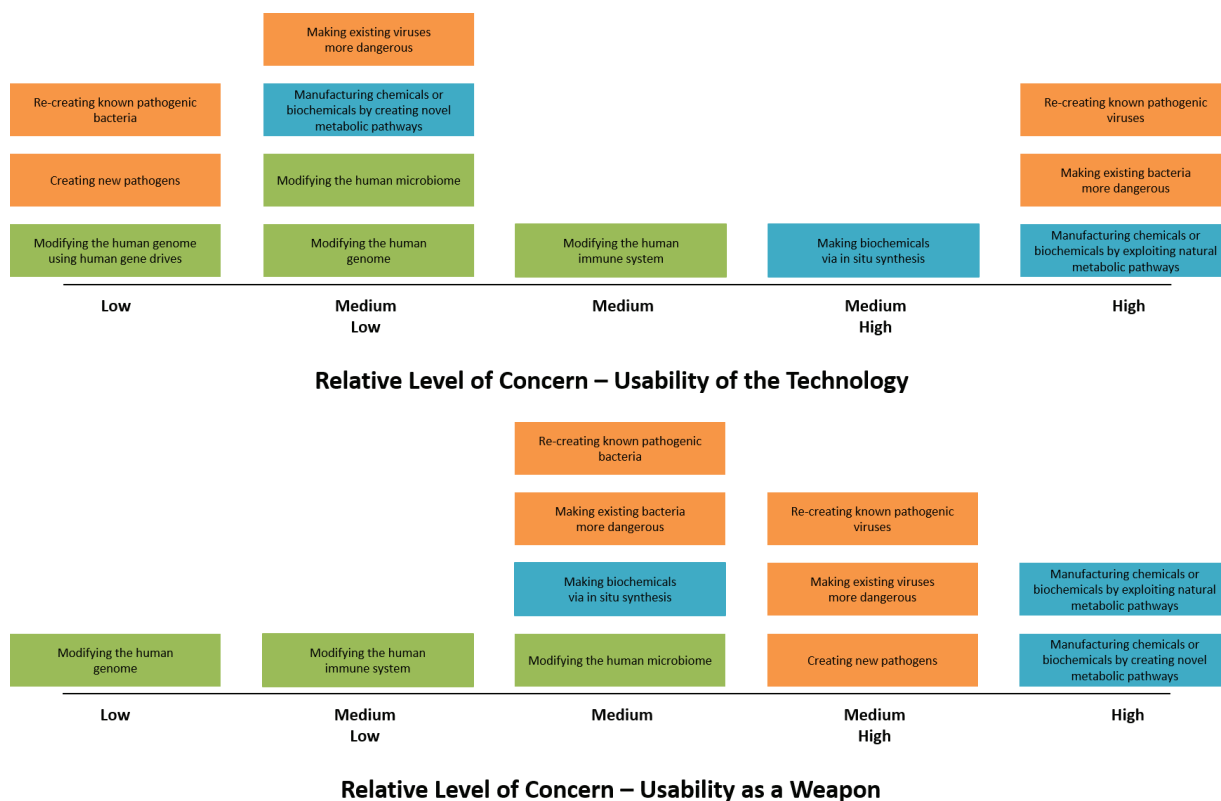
Making existing viruses more dangerous

Re-creating known pathogenic bacteria

Manufacturing chemicals or biochemicals by creating novel metabolic pathways

Re-creating known pathogenic viruses

Creating new pathogens

Modifying the human microbiome

Making existing bacteria more dangerous

Modifying the human genome using human gene drives

Modifying the human genome

Modifying the human immune system

Making biochemicals via in situ synthesis

Manufacturing chemicals or biochemicals by exploiting natural metabolic pathways

Low

Medium Low

Medium

Medium High

High

Relative Level of Concern – Usability of the Technology

Re-creating known pathogenic bacteria

Making existing bacteria more dangerous

Re-creating known pathogenic viruses

Making biochemicals via in situ synthesis

Making existing viruses more dangerous

Manufacturing chemicals or biochemicals by exploiting natural metabolic pathways

Modifying the human genome

Modifying the human immune system

Modifying the human microbiome

Creating new pathogens

Manufacturing chemicals or biochemicals by creating novel metabolic pathways

Low

Medium Low

Medium

Medium High

High

Relative Level of Concern – Usability as a Weapon